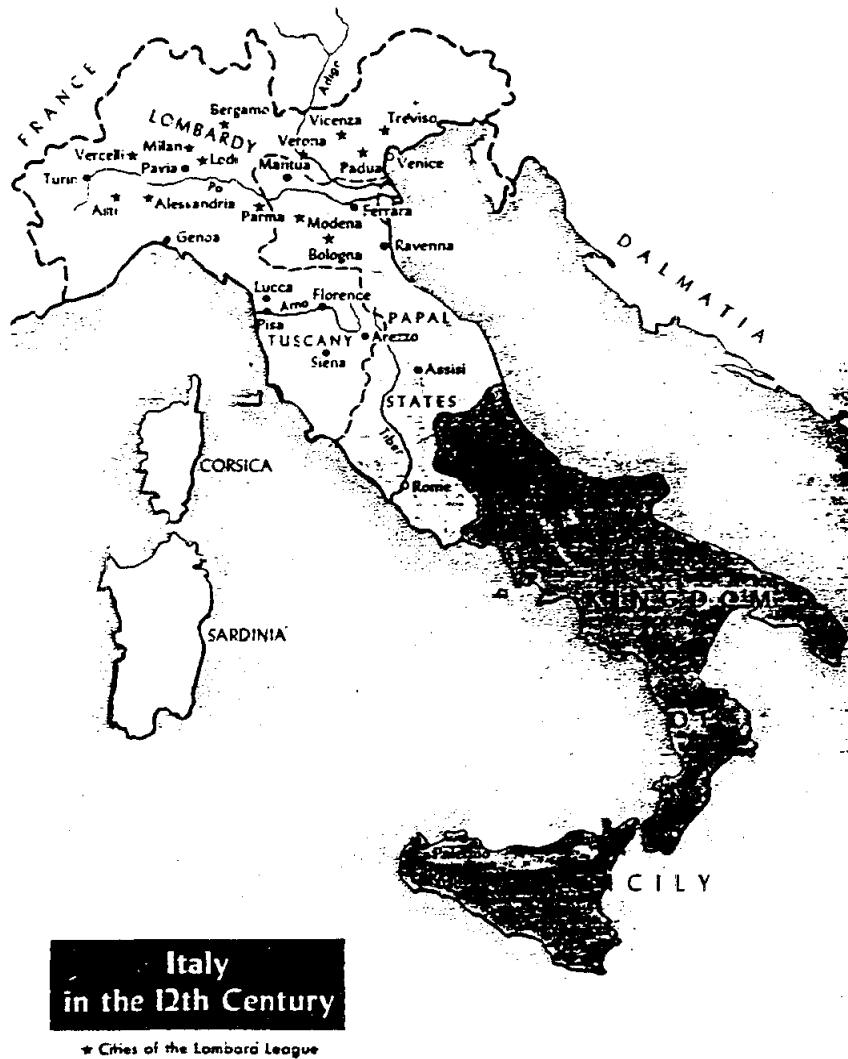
FRANCE

LOMBARDY

Bergamo
Vicenza
Treviso
Verona
Vercelli
Milan
Lodi
Mantua
Padua
Venice
Pavia
Turin
Po
Asti
Alessandria
Parma
Modena
Ferrara
Genoa
Bologna
Ravenna
Adige

DALMATIA

Lucca
Arno
Florence
Pisa
PAPAL
TUSCANY
Arezzo
Siena
Assisi
STATES
Tiber
Rome

CORSICA

SARDINIA

KINGDOM
OF
SICILY
Palermo

Italy
in the 12th Century

★ Cities of the Lombard League